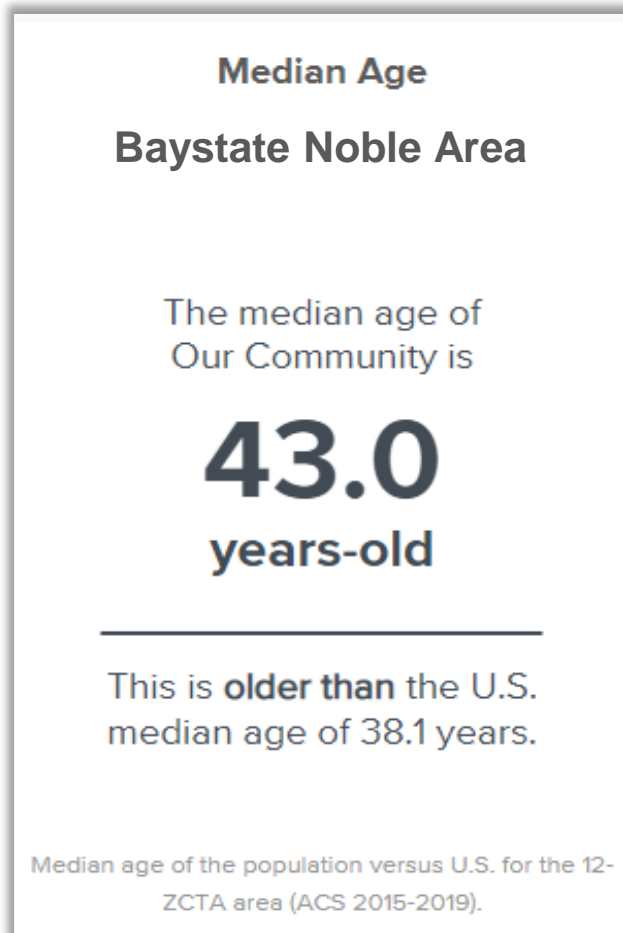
Median Age

Baystate Noble Area

The median age of Our Community is

43.0

years-old

This is older than the U.S. median age of 38.1 years.

Median age of the population versus U.S. for the 12-ZCTA area (ACS 2015-2019).